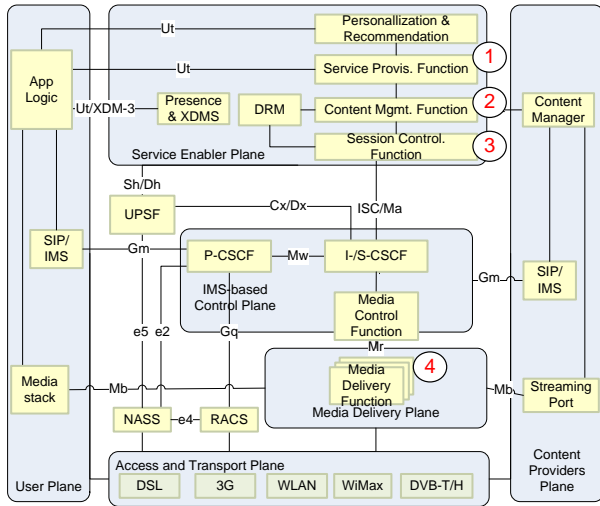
Personallization & Recommendation

Ut

App Logic

Ut

Service Provis. Function

1

Ut/XDM-3

Presence & XDMS

DRM

Content Mgmt. Function

2

Content Manager

Session Control. Function

3

Service Enabler Plane

Sh/Dh

UPSF

Cx/Dx

ISC/Ma

SIP/ IMS

Gm

P-CSCF

Mw

I-/S-CSCF

IMS-based Control Plane

Gm

SIP/ IMS

Media Control Function

e5

e2

Gq

Mr

4

Media stack

Mb

Media Delivery Function

Mb

Streaming Port

Media Delivery Plane

NASS

e4

RACS

Access and Transport Plane

DSL

3G

WLAN

WiMax

DVB-T/H

User Plane

Content Providers Plane